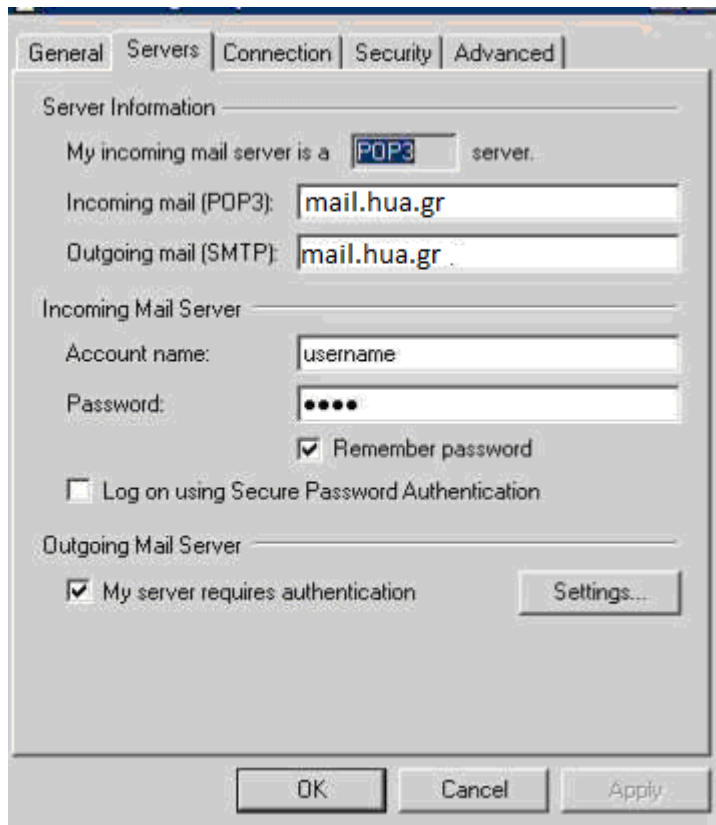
General Servers Connection Security Advanced

Server Information

My incoming mail server is a POP3 server.

Incoming mail (POP3): mail.hua.gr

Outgoing mail (SMTP): mail.hua.gr

Incoming Mail Server

Account name: username

Password: ••••

Remember password

Log on using Secure Password Authentication

Outgoing Mail Server

My server requires authentication

Settings...

OK Cancel Apply